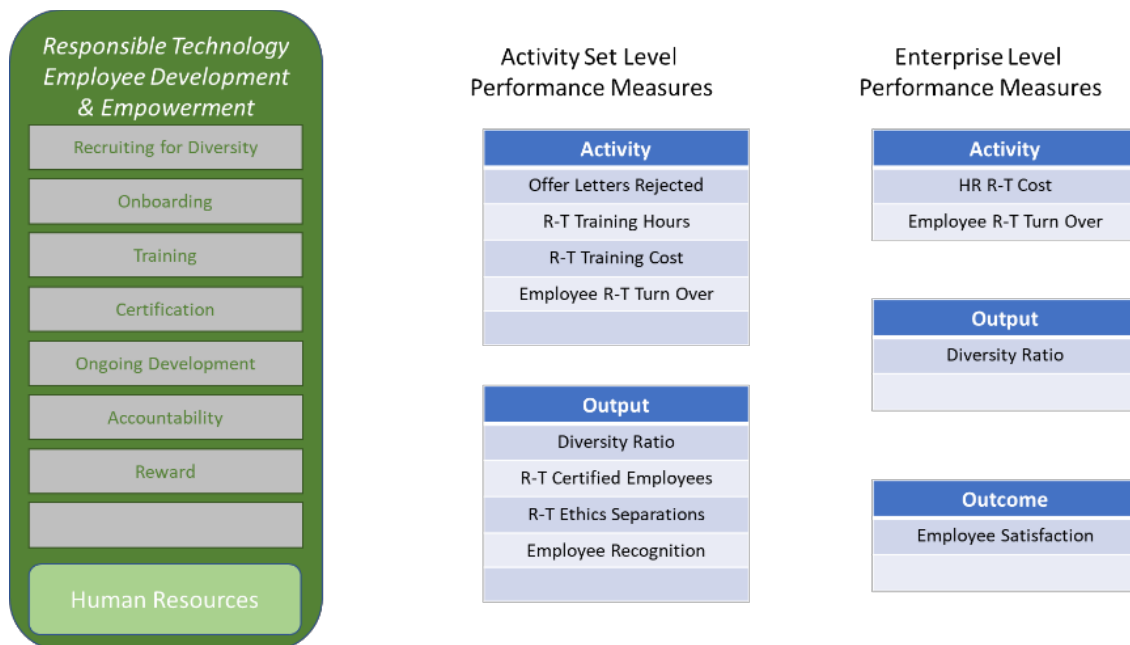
Responsible Technology Employee Development & Empowerment

Recruiting for Diversity

Onboarding

Training

Certification

Ongoing Development

Accountability

Reward

Human Resources

Activity Set Level Performance Measures

| Activity |
|---|
| Offer Letters Rejected |
| R-T Training Hours |
| R-T Training Cost |
| Employee R-T Turn Over |
| |

| Output |
|---|
| Diversity Ratio |
| R-T Certified Employees |
| R-T Ethics Separations |
| Employee Recognition |
| |

Enterprise Level Performance Measures

| Activity |
|---|
| HR R-T Cost |
| Employee R-T Turn Over |

| Output |
|---|
| Diversity Ratio |
| |

| Outcome |
|---|
| Employee Satisfaction |
| |